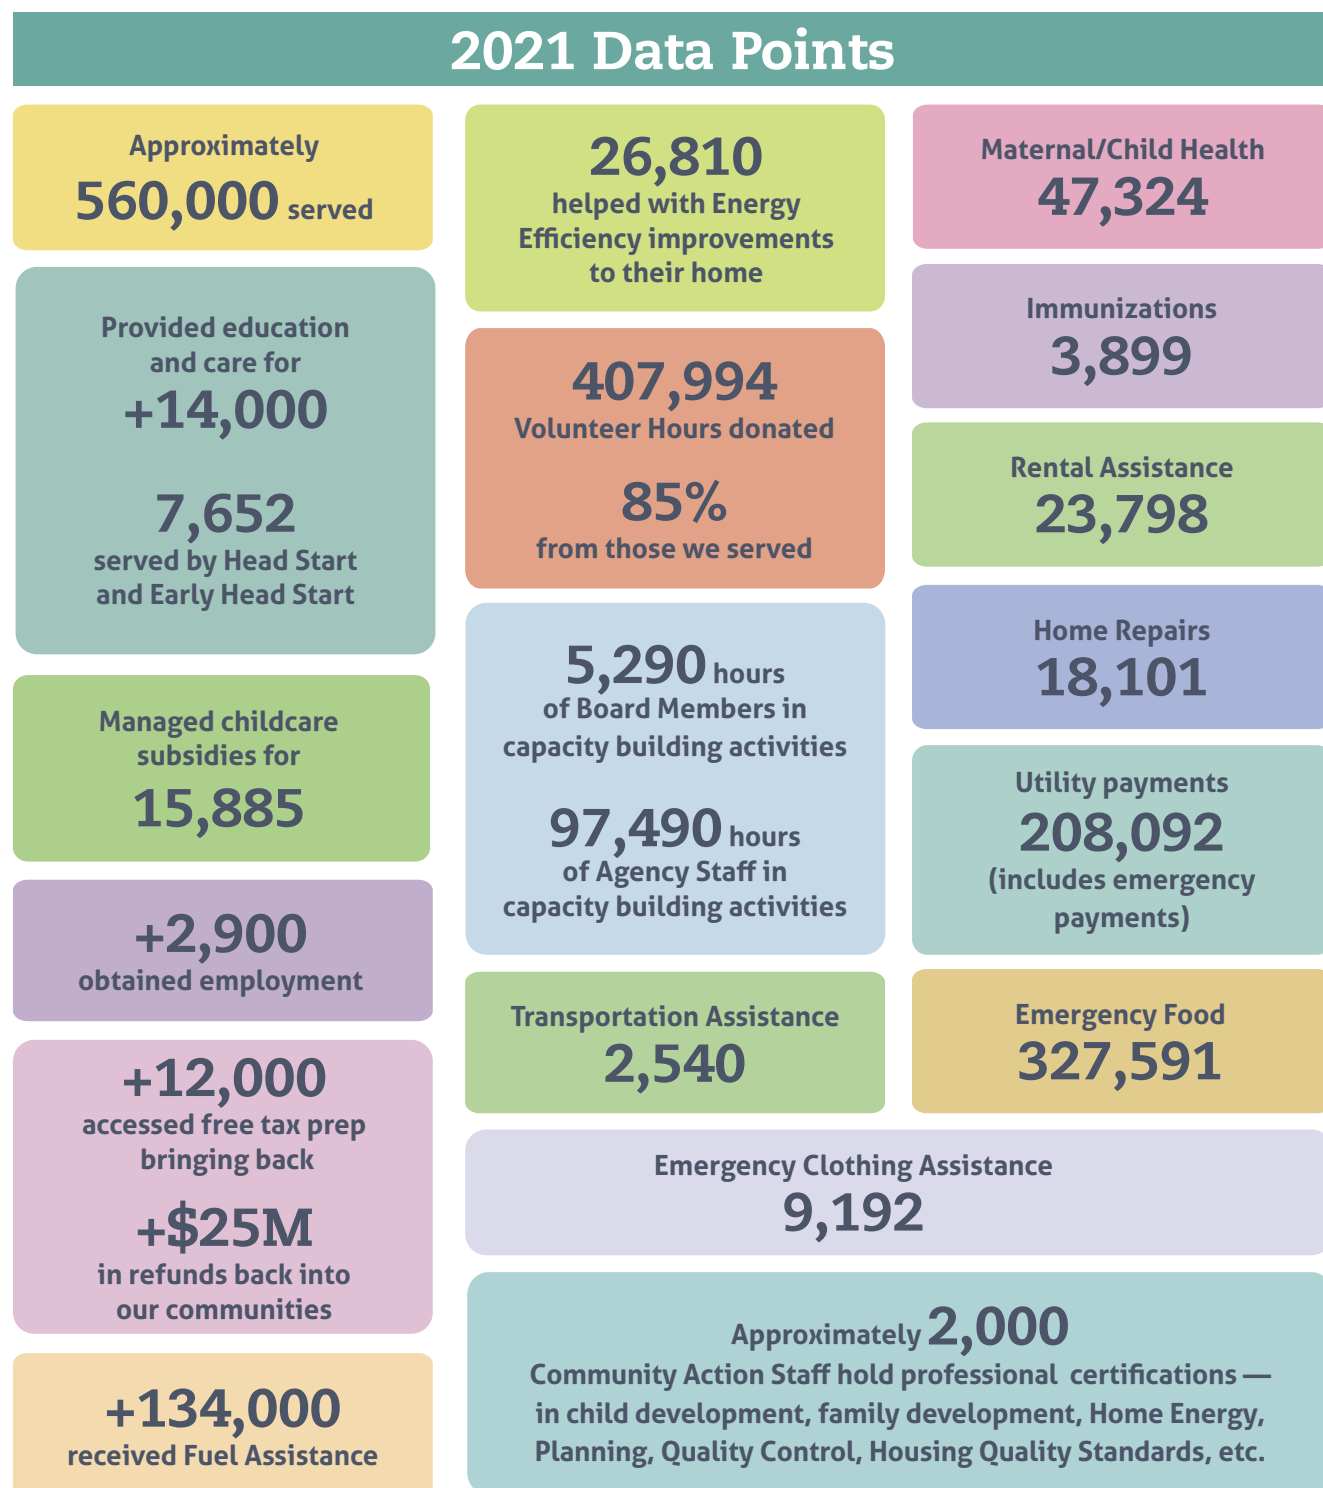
2021 Data Points

Approximately 560,000 served

Provided education and care for +14,000

7,652 served by Head Start and Early Head Start

Managed childcare subsidies for 15,885

+2,900 obtained employment

+12,000 accessed free tax prep bringing back

+$25M in refunds back into our communities

+134,000 received Fuel Assistance

26,810 helped with Energy Efficiency improvements to their home

407,994 Volunteer Hours donated

85% from those we served

5,290 hours of Board Members in capacity building activities

97,490 hours of Agency Staff in capacity building activities

Transportation Assistance 2,540

Maternal/Child Health 47,324

Immunizations 3,899

Rental Assistance 23,798

Home Repairs 18,101

Utility payments 208,092 (includes emergency payments)

Emergency Food 327,591

Emergency Clothing Assistance 9,192

Approximately 2,000 Community Action Staff hold professional certifications — in child development, family development, Home Energy, Planning, Quality Control, Housing Quality Standards, etc.